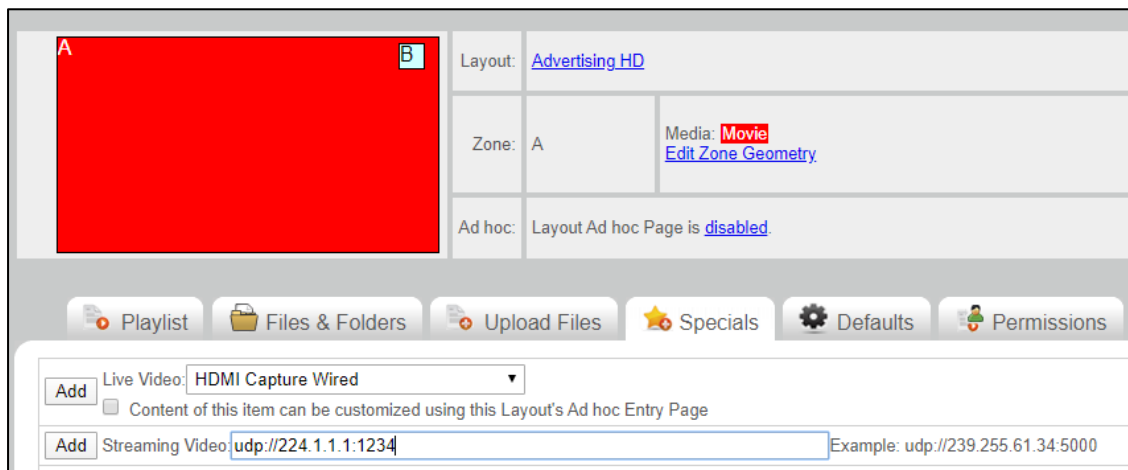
A

B

| Layout: | Advertising HD | |
|---|---|---|
| Zone: | A | Media: Movie Edit Zone Geometry |
| Ad hoc: | Layout Ad hoc Page is disabled. | |

Playlist Files & Folders Upload Files Specials Defaults Permissions

Add Live Video: HDMI Capture Wired ▾
Content of this item can be customized using this Layout's Ad hoc Entry Page

Add Streaming Video: udp://224.1.1.1:1234 Example: udp://239.255.61.34:5000